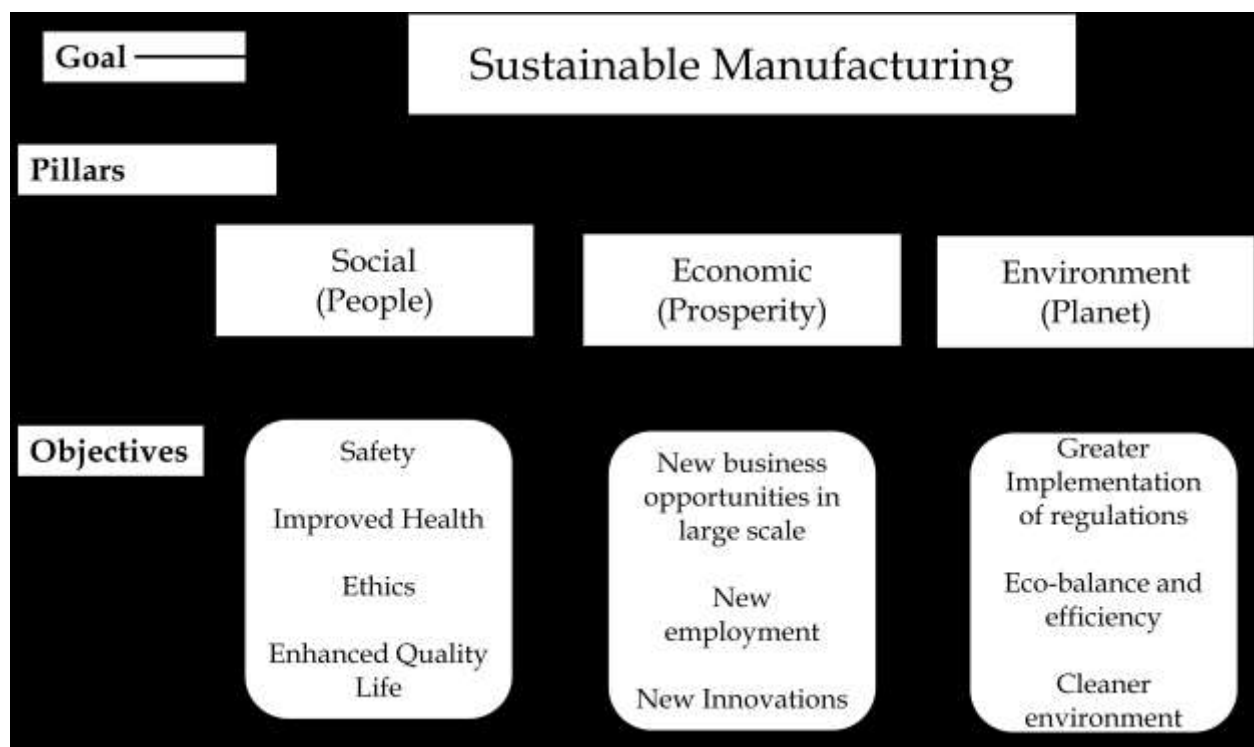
Goal

Sustainable Manufacturing

Pillars

Social (People)

Economic (Prosperity)

Environment (Planet)

Objectives

Safety

Improved Health

Ethics

Enhanced Quality Life

New business opportunities in large scale

New employment

New Innovations

Greater Implementation of regulations

Eco-balance and efficiency

Cleaner environment